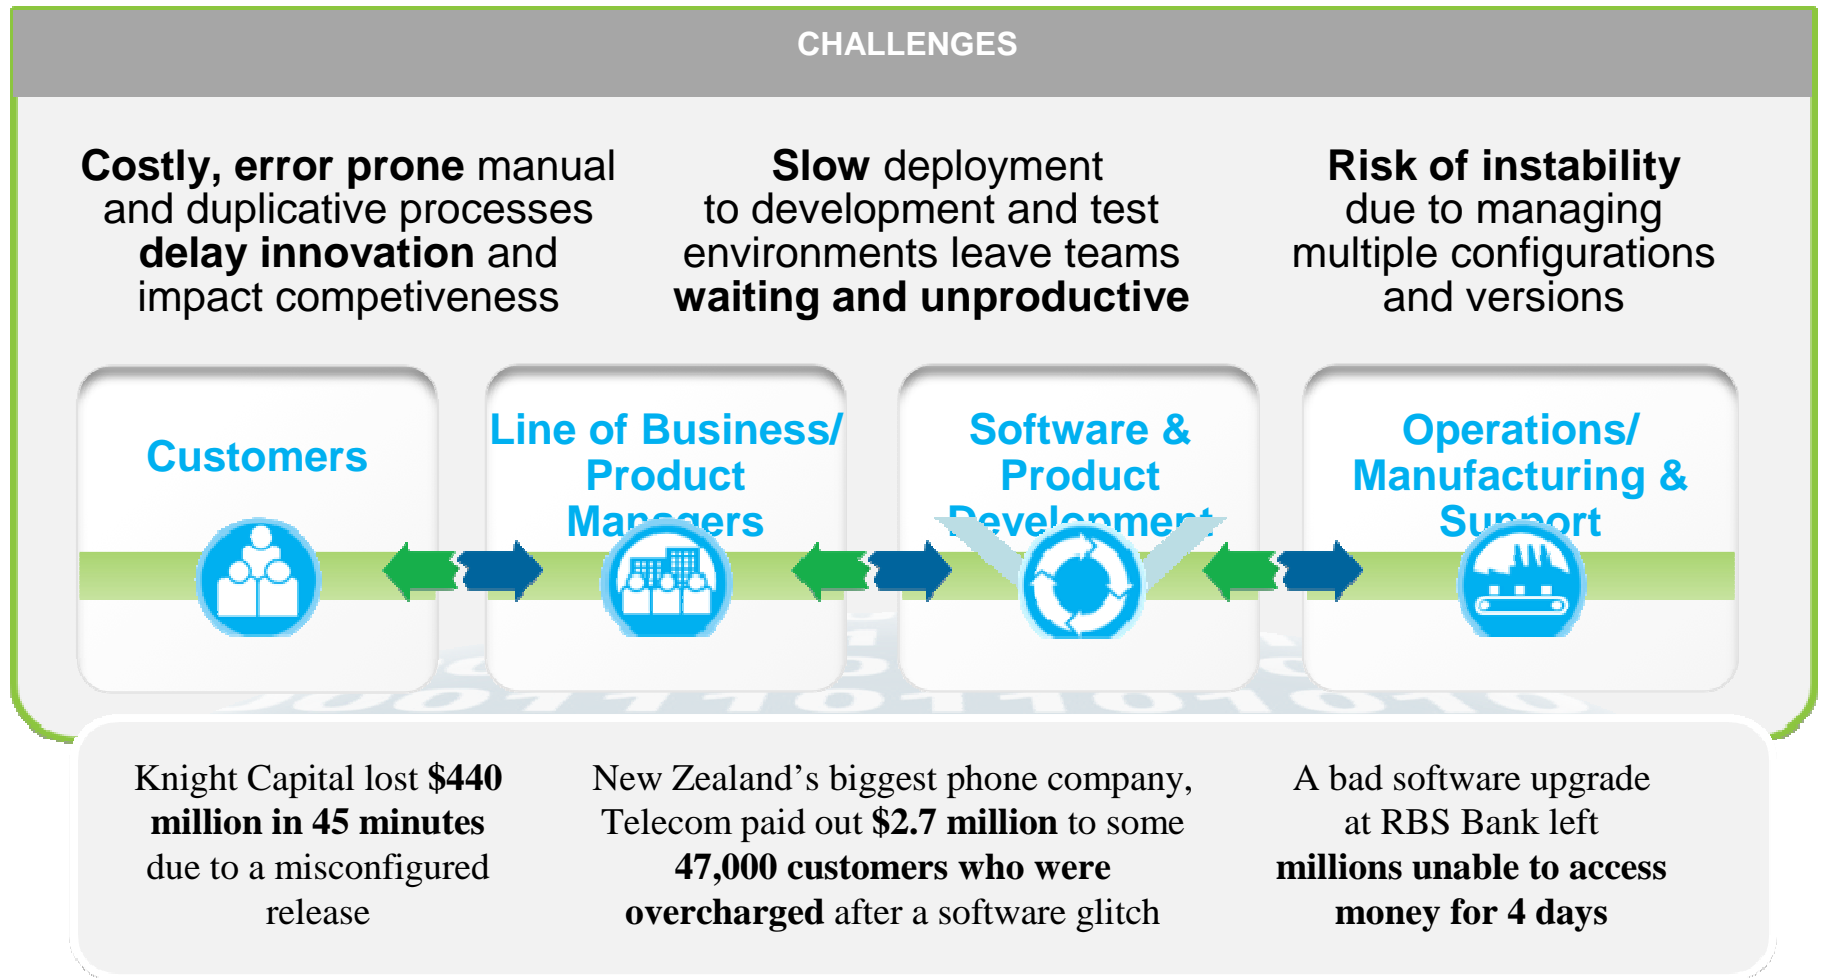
CHALLENGES

Costly, error prone manual and duplicative processes delay innovation and impact competiveness

Slow deployment to development and test environments leave teams waiting and unproductive

Risk of instability due to managing multiple configurations and versions

Customers

Line of Business/ Product Managers

Software & Product Development

Operations/ Manufacturing & Support

Knight Capital lost $440 million in 45 minutes due to a misconfigured release

New Zealand's biggest phone company, Telecom paid out $2.7 million to some 47,000 customers who were overcharged after a software glitch

A bad software upgrade at RBS Bank left millions unable to access money for 4 days